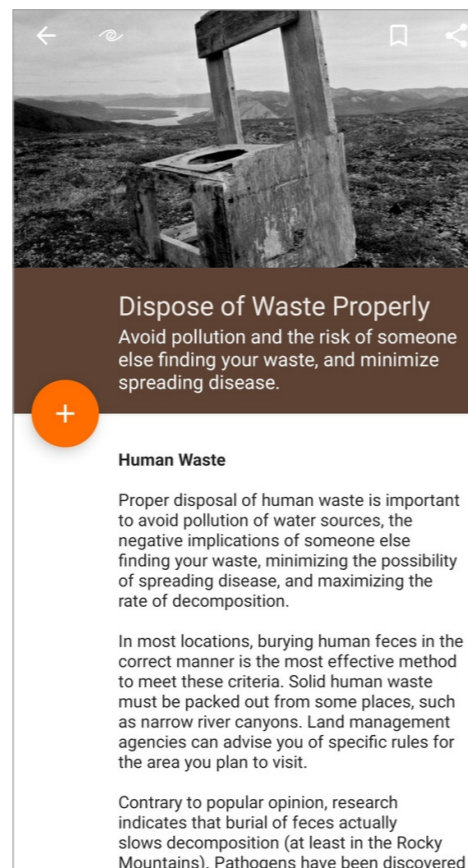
Dispose of Waste Properly

Avoid pollution and the risk of someone else finding your waste, and minimize spreading disease.

+

Human Waste

Proper disposal of human waste is important to avoid pollution of water sources, the negative implications of someone else finding your waste, minimizing the possibility of spreading disease, and maximizing the rate of decomposition.

In most locations, burying human feces in the correct manner is the most effective method to meet these criteria. Solid human waste must be packed out from some places, such as narrow river canyons. Land management agencies can advise you of specific rules for the area you plan to visit.

Contrary to popular opinion, research indicates that burial of feces actually slows decomposition (at least in the Rocky Mountains). Pathogens have been discovered